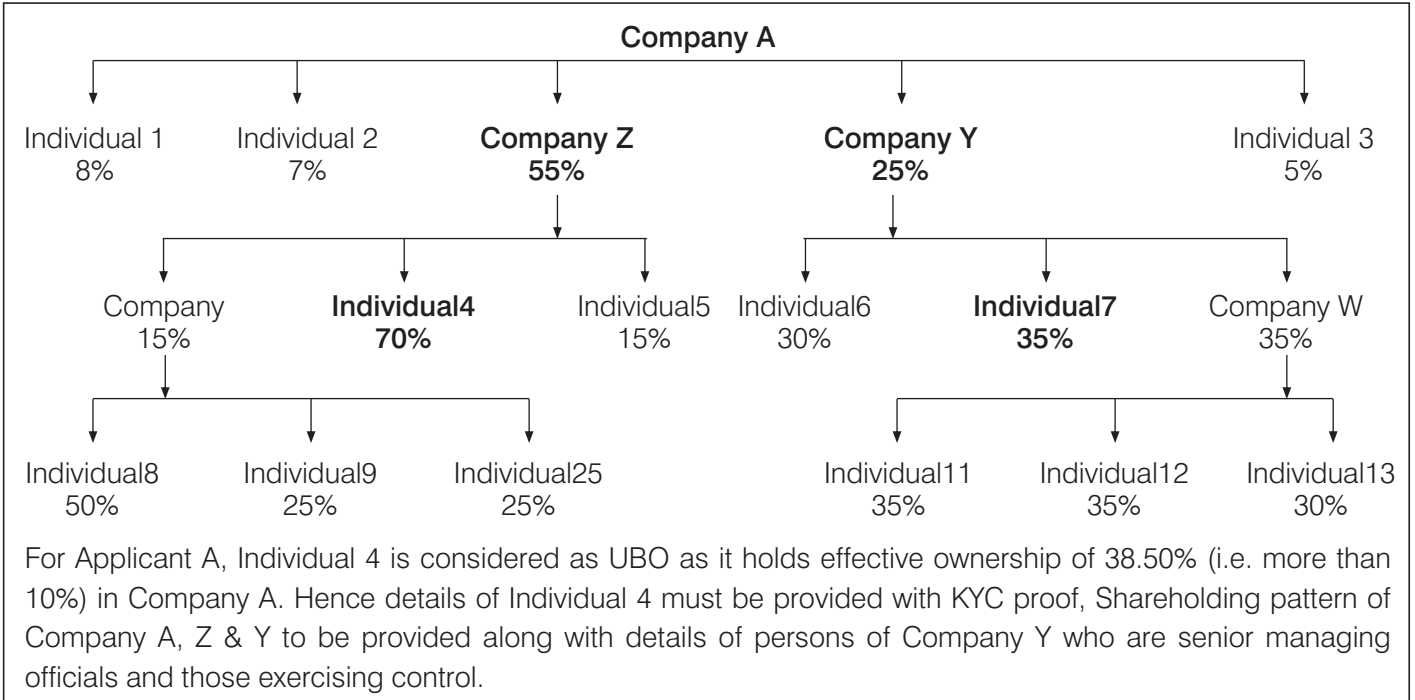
Company A

Individual 1
8%

Individual 2
7%

**Company Z**
**55%**

**Company Y**
**25%**

Individual 3
5%

Company
15%

**Individual4**
**70%**

Individual5
15%

Individual6
30%

**Individual7**
**35%**

Company W
35%

Individual8
50%

Individual9
25%

Individual25
25%

Individual11
35%

Individual12
35%

Individual13
30%

For Applicant A, Individual 4 is considered as UBO as it holds effective ownership of 38.50% (i.e. more than 10%) in Company A. Hence details of Individual 4 must be provided with KYC proof, Shareholding pattern of Company A, Z & Y to be provided along with details of persons of Company Y who are senior managing officials and those exercising control.